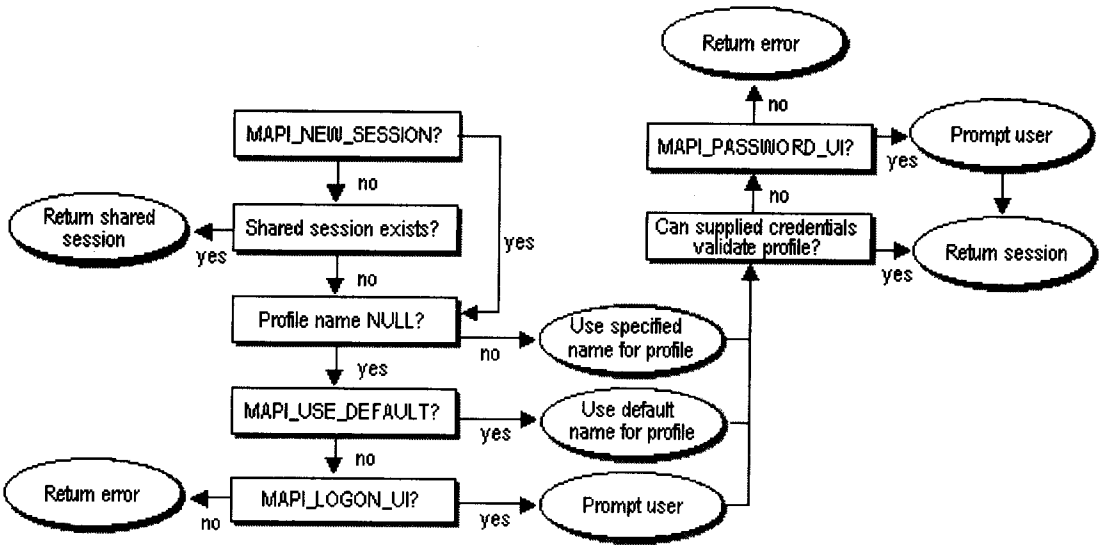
Return error

no

MAPI_NEW_SESSION?

MAPI_PASSWORD_UI?

yes

Prompt user

no

no

Return shared session

Shared session exists?

yes

Can supplied credentials validate profile?

Return session

yes

yes

no

Profile name NULL?

Use specified name for profile

no

yes

MAPI_USE_DEFAULT?

Use default name for profile

yes

no

Return error

MAPI_LOGON_UI?

Prompt user

no

yes